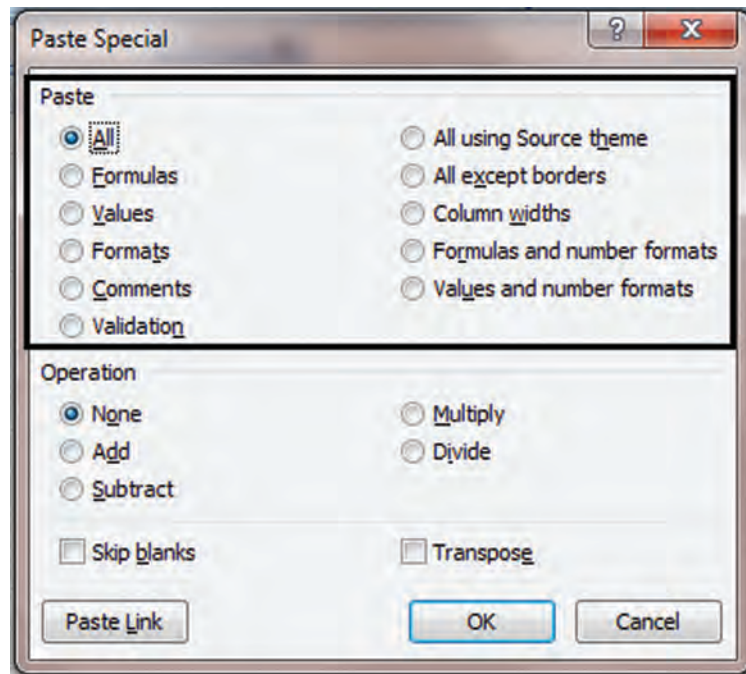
Paste Special

?

X

Paste

All

Formulas

Values

Formats

Comments

Validation

All using Source theme

All except borders

Column widths

Formulas and number formats

Values and number formats

Operation

None

Add

Subtract

Multiply

Divide

Skip blanks

Transpose

Paste Link

OK

Cancel